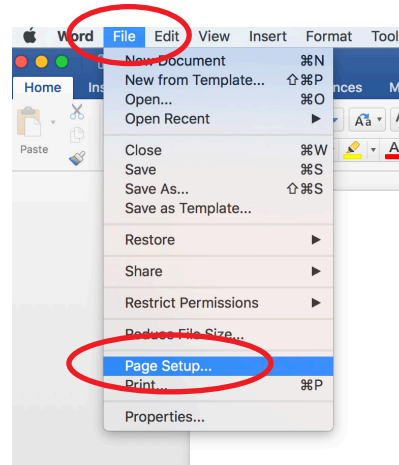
Word File Edit View Insert Format Tool

Home Ins nces M

Paste

New Document ⌘N
New from Template... ⇧⌘P
Open... ⌘O
Open Recent ▶

Close ⌘W
Save ⌘S
Save As... ⇧⌘S
Save as Template...

Restore ▶

Share ▶

Restrict Permissions ▶

Reduce File Size...

Page Setup...
Print... ⌘P

Properties...